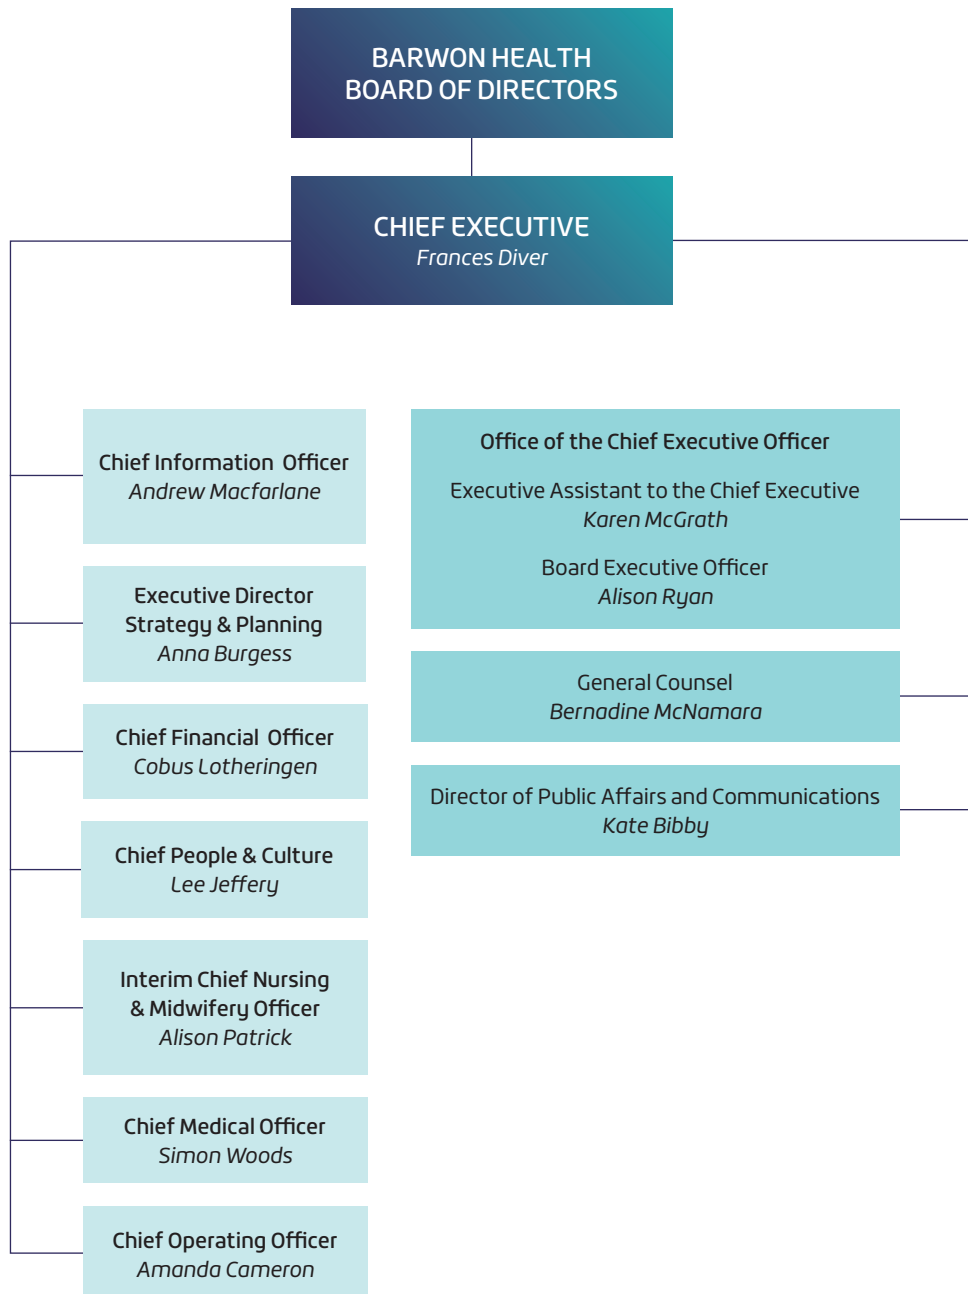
BARWON HEALTH
BOARD OF DIRECTORS

CHIEF EXECUTIVE
Frances Diver

Chief Information Officer
Andrew Macfarlane

Executive Director
Strategy & Planning
Anna Burgess

Chief Financial Officer
Cobus Lotheringen

Chief People & Culture
Lee Jeffery

Interim Chief Nursing
& Midwifery Officer
Alison Patrick

Chief Medical Officer
Simon Woods

Chief Operating Officer
Amanda Cameron

Office of the Chief Executive Officer

Executive Assistant to the Chief Executive
Karen McGrath

Board Executive Officer
Alison Ryan

General Counsel
Bernadine McNamara

Director of Public Affairs and Communications
Kate Bibby